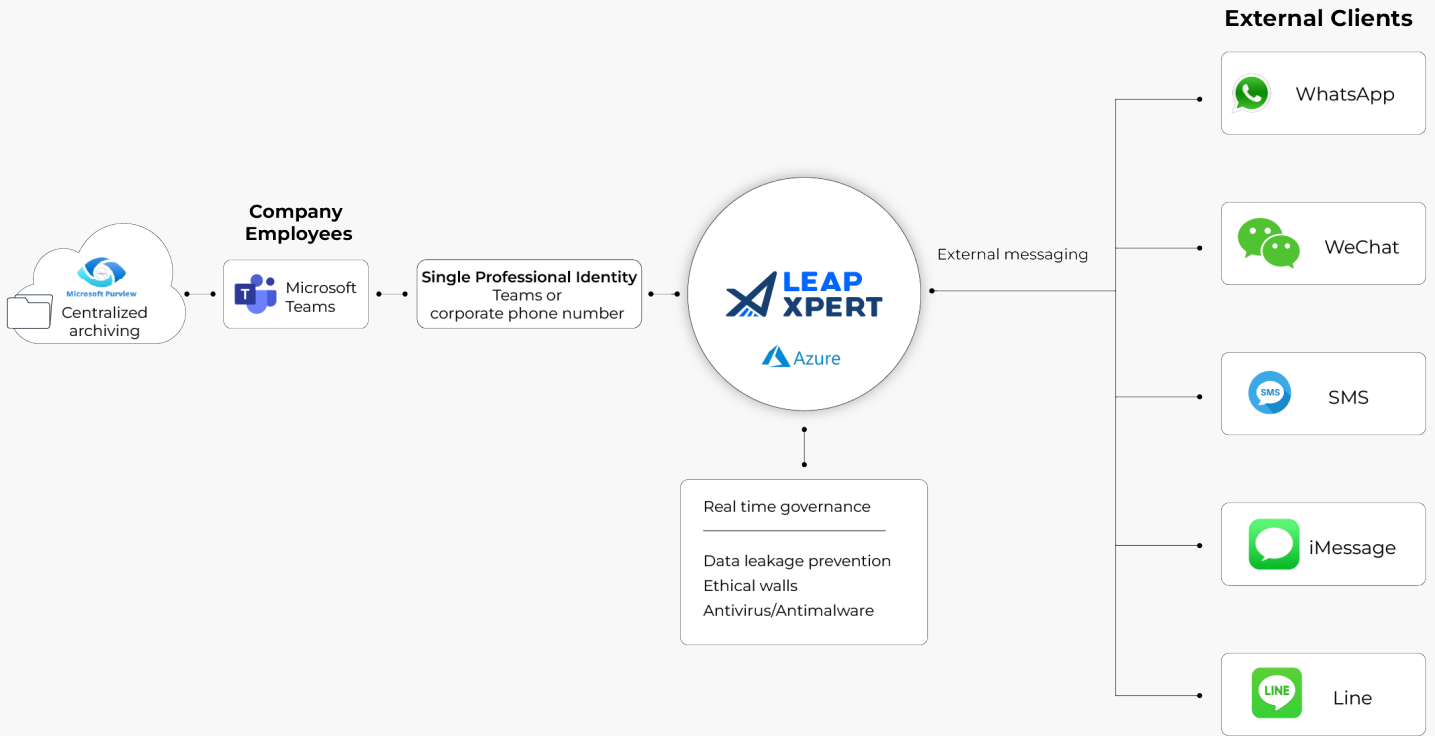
Microsoft Purview
Centralized archiving

Company Employees

Microsoft Teams

Single Professional Identity
Teams or
corporate phone number

LEAP XPERT

Azure

External messaging

Real time governance

Data leakage prevention
Ethical walls
Antivirus/Antimalware

External Clients

WhatsApp

WeChat

SMS

SMS

iMessage

LINE

Line